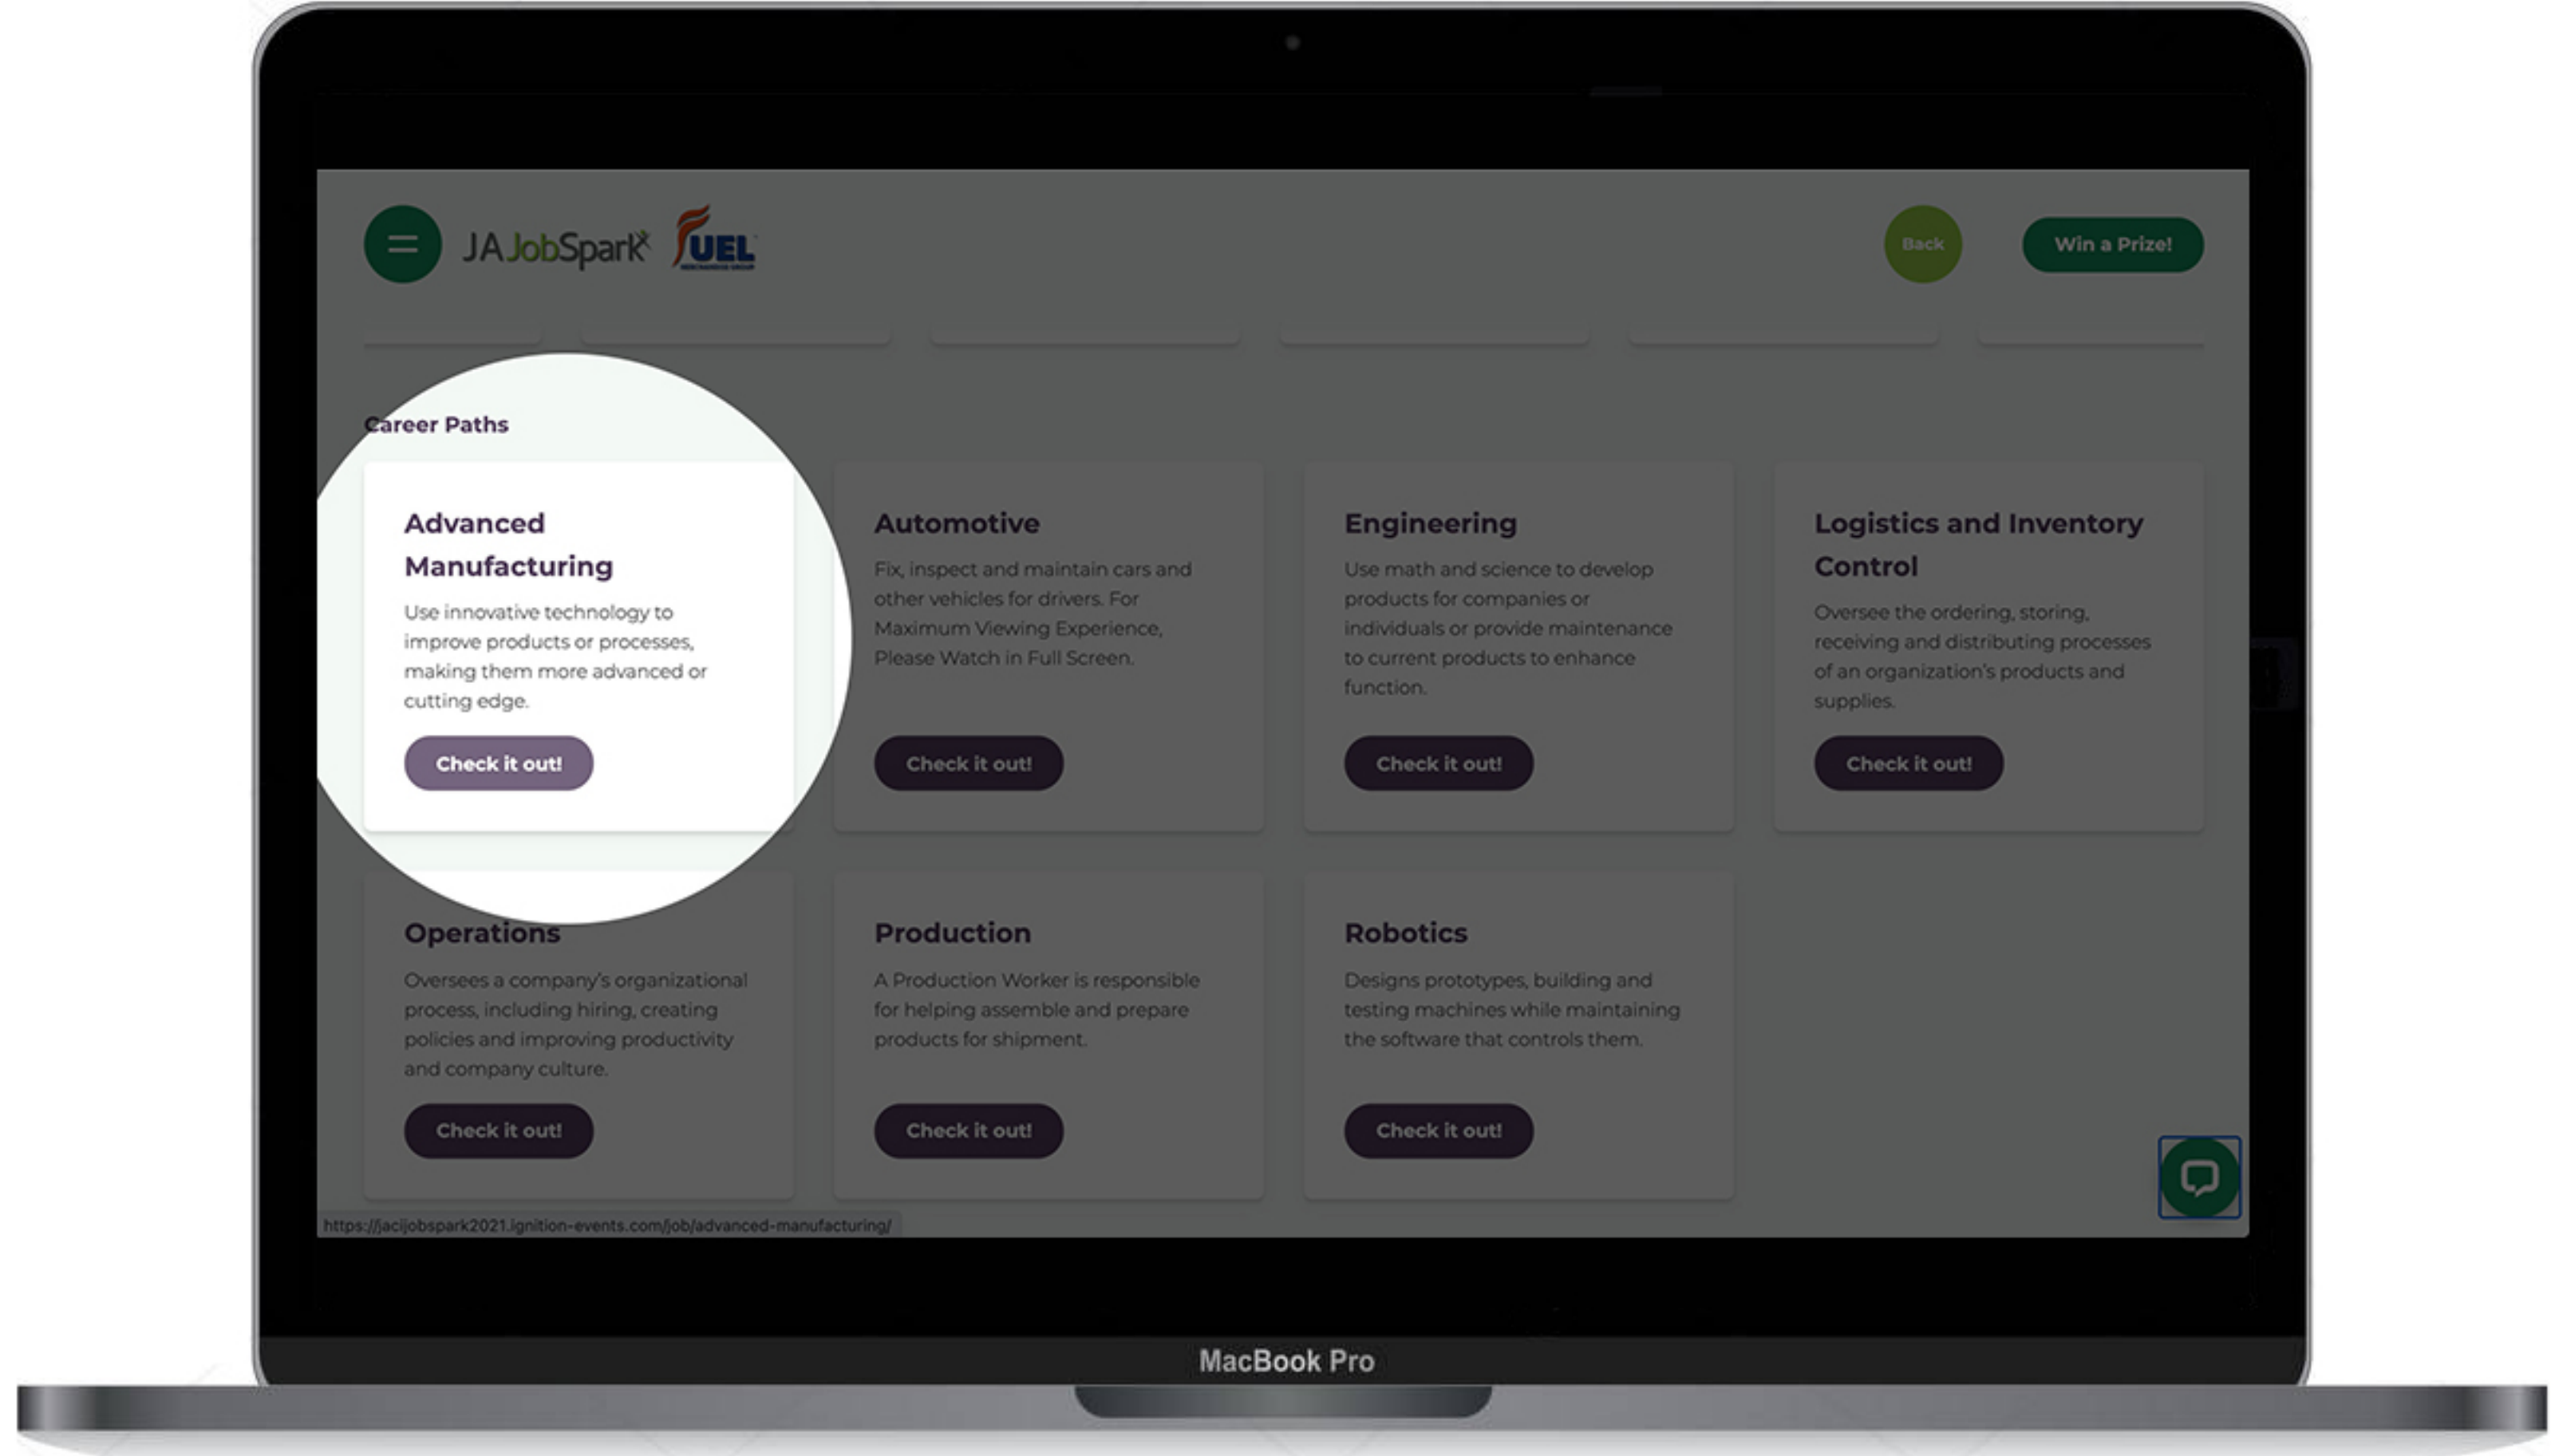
JA JobSpark FUEL

Back

Win a Prize!

Career Paths

Advanced Manufacturing

Use innovative technology to improve products or processes, making them more advanced or cutting edge.

Check it out!

Automotive

Fix, inspect and maintain cars and other vehicles for drivers. For Maximum Viewing Experience, Please Watch in Full Screen.

Check it out!

Engineering

Use math and science to develop products for companies or individuals or provide maintenance to current products to enhance function.

Check it out!

Logistics and Inventory Control

Oversee the ordering, storing, receiving and distributing processes of an organization's products and supplies.

Check it out!

Operations

Oversees a company's organizational process, including hiring, creating policies and improving productivity and company culture.

Check it out!

Production

A Production Worker is responsible for helping assemble and prepare products for shipment.

Check it out!

Robotics

Designs prototypes, building and testing machines while maintaining the software that controls them.

Check it out!

https://jacijobspark2021.ignition-events.com/job/advanced-manufacturing/

MacBook Pro